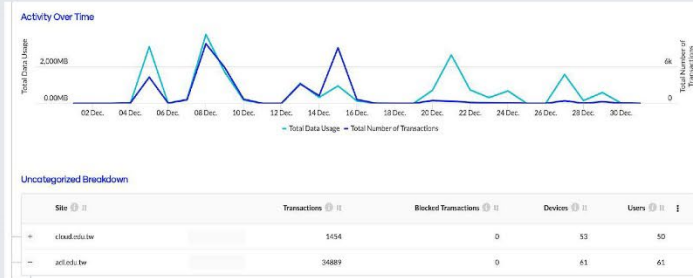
Activity Over Time

Total Data Usage

2,000MB

0.00MB

6k

0

Total Number of Transactions

02 Dec. 04 Dec. 06 Dec. 08 Dec. 10 Dec. 12 Dec. 14 Dec. 16 Dec. 18 Dec. 20 Dec. 22 Dec. 24 Dec. 26 Dec. 28 Dec. 30 Dec.

Total Data Usage Total Number of Transactions

Uncategorized Breakdown

| | Site | | Transactions | Blocked Transactions | Devices | Users |
|---|---|---|---|---|---|---|
| + | cloud.edu.tw | | 1454 | 0 | 53 | 50 |
| − | acl.edu.tw | | 34889 | 0 | 61 | 61 |